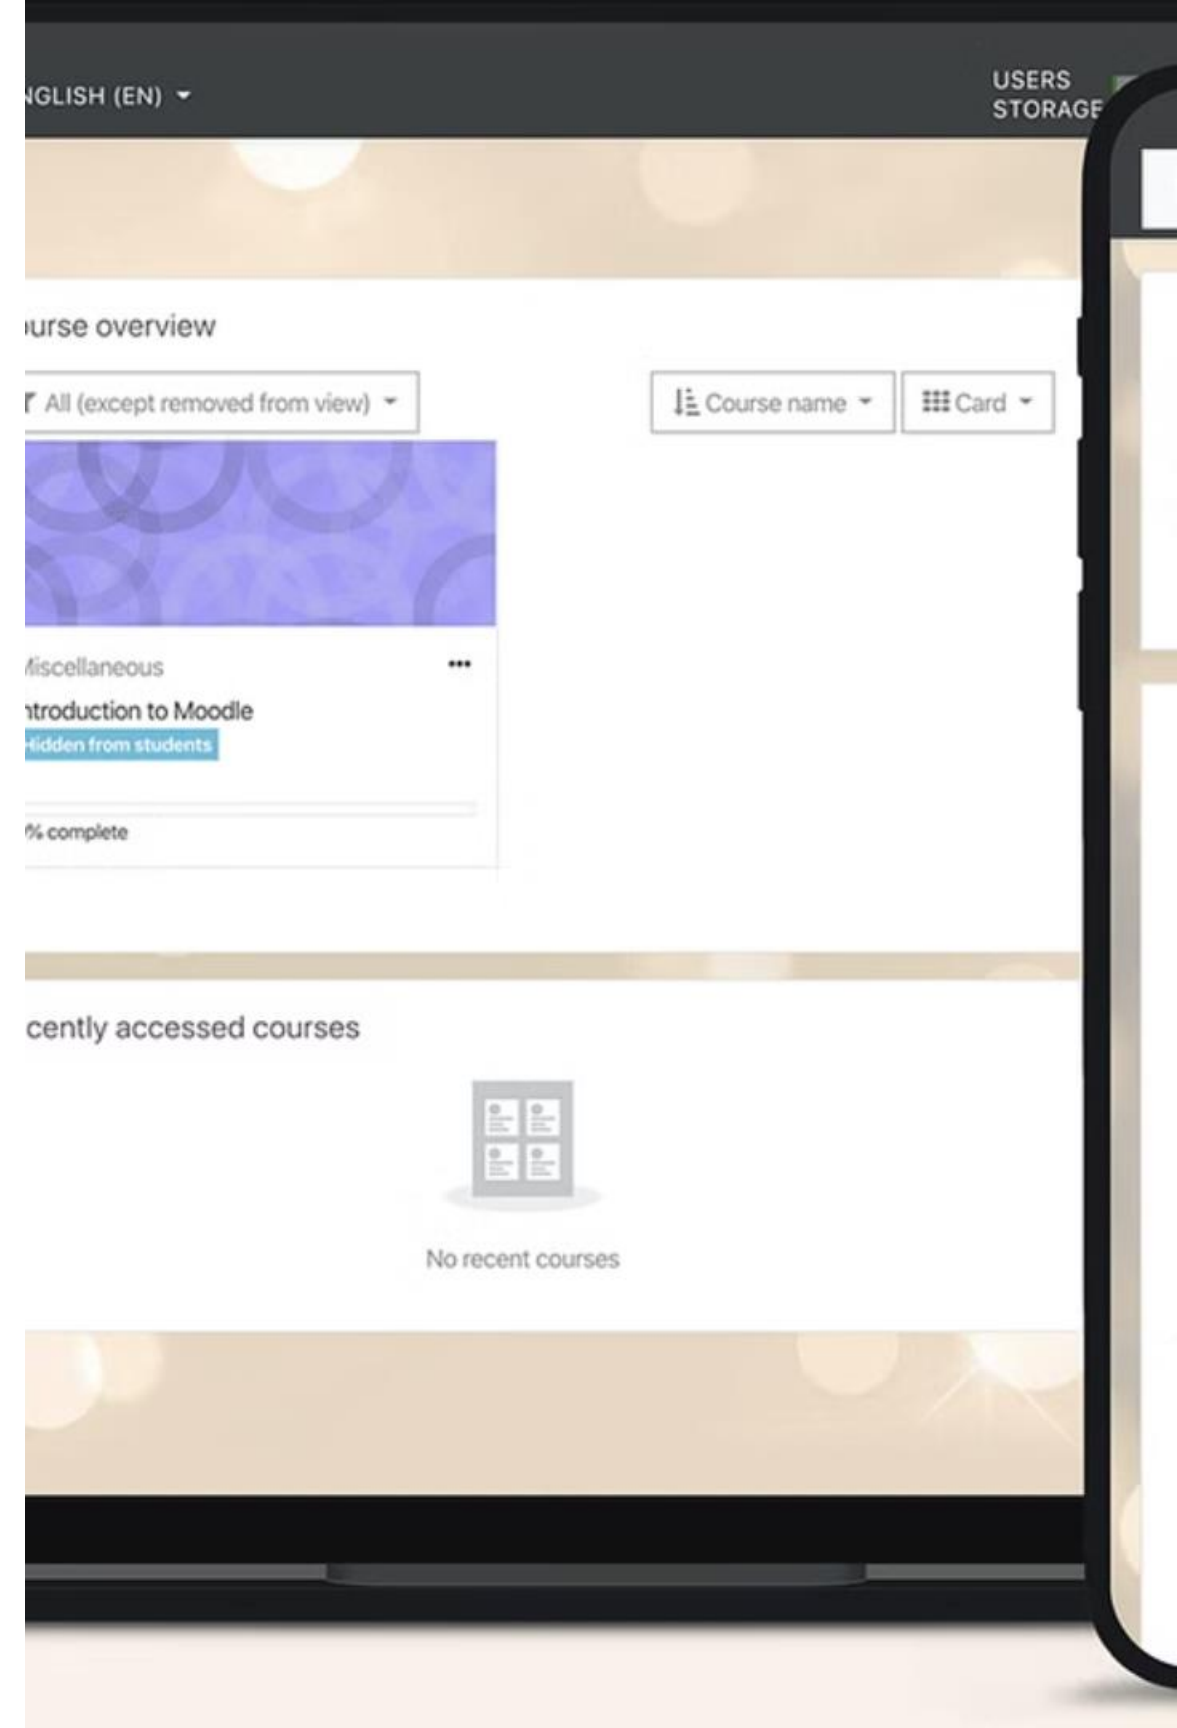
NGLISH (EN)

USERS
STORAGE

urse overview

All (except removed from view)

Course name

Card

iscellaneous

troduction to Moodle

Hidden from students

% complete

cently accessed courses

No recent courses